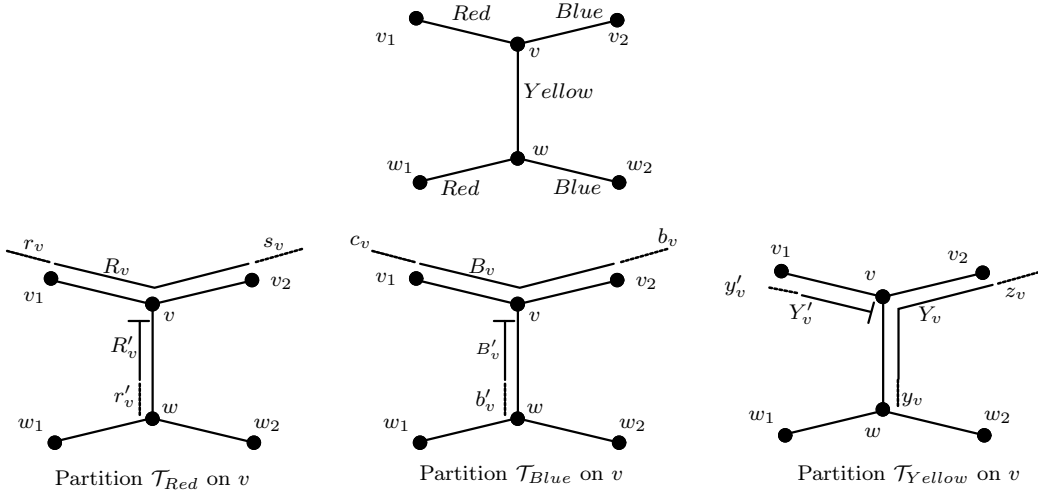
$v_1$ $Red$ $Blue$ $v_2$
$v$
$Yellow$
$w$
$w_1$ $Red$ $Blue$ $w_2$

$r_v$ $R_v$ $s_v$
$v_1$ $v_2$
$v$
$R'_v$
$r'_v$
$w$
$w_1$ $w_2$
Partition $\mathcal{T}_{Red}$ on $v$

$c_v$ $B_v$ $b_v$
$v_1$ $v_2$
$v$
$B'_v$
$b'_v$
$w$
$w_1$ $w_2$
Partition $\mathcal{T}_{Blue}$ on $v$

$v_1$ $v$ $v_2$
$y'_v$ $z_v$
$Y'_v$ $Y_v$
$y_v$
$w_1$ $w$ $w_2$
Partition $\mathcal{T}_{Yellow}$ on $v$